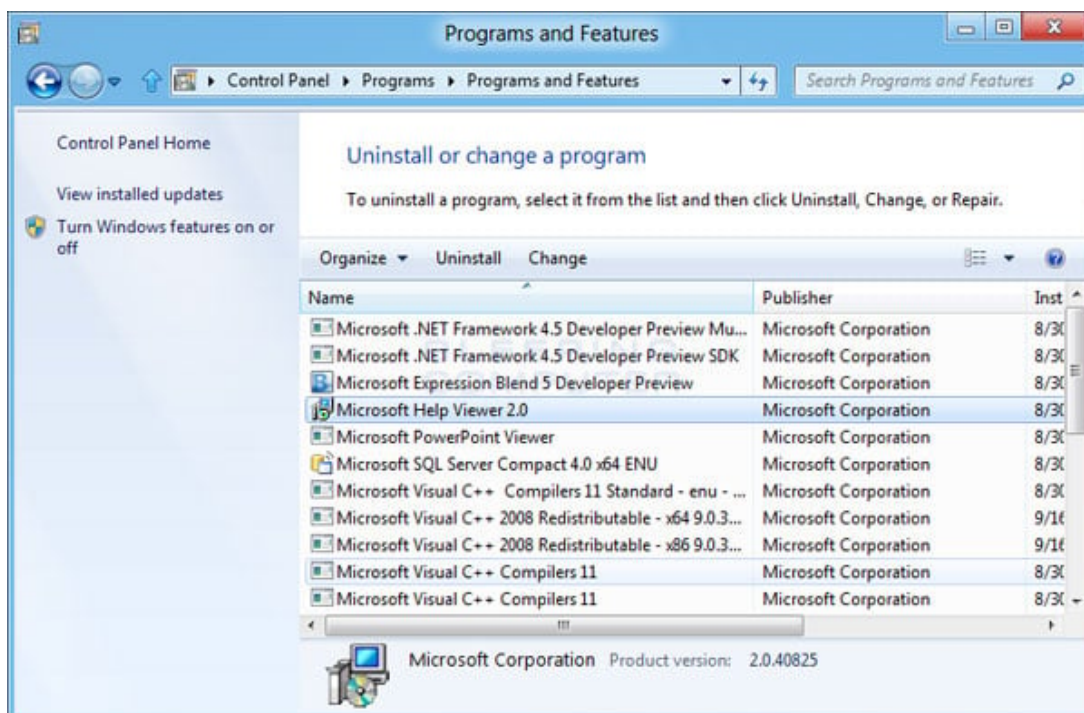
Programs and Features

Control Panel ▸ Programs ▸ Programs and Features

Search Programs and Features

Control Panel Home

View installed updates

Turn Windows features on or off

Uninstall or change a program

To uninstall a program, select it from the list and then click Uninstall, Change, or Repair.

Organize ▾ Uninstall Change

| Name | Publisher | Inst |
|---|---|---|
| Microsoft .NET Framework 4.5 Developer Preview Mu... | Microsoft Corporation | 8/3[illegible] |
| Microsoft .NET Framework 4.5 Developer Preview SDK | Microsoft Corporation | 8/3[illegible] |
| Microsoft Expression Blend 5 Developer Preview | Microsoft Corporation | 8/3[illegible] |
| Microsoft Help Viewer 2.0 | Microsoft Corporation | 8/3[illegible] |
| Microsoft PowerPoint Viewer | Microsoft Corporation | 8/3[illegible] |
| Microsoft SQL Server Compact 4.0 x64 ENU | Microsoft Corporation | 8/3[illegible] |
| Microsoft Visual C++ Compilers 11 Standard - enu - ... | Microsoft Corporation | 8/3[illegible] |
| Microsoft Visual C++ 2008 Redistributable - x64 9.0.3... | Microsoft Corporation | 9/1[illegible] |
| Microsoft Visual C++ 2008 Redistributable - x86 9.0.3... | Microsoft Corporation | 9/1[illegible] |
| Microsoft Visual C++ Compilers 11 | Microsoft Corporation | 8/3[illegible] |
| Microsoft Visual C++ Compilers 11 | Microsoft Corporation | 8/3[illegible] |

Microsoft Corporation Product version: 2.0.40825